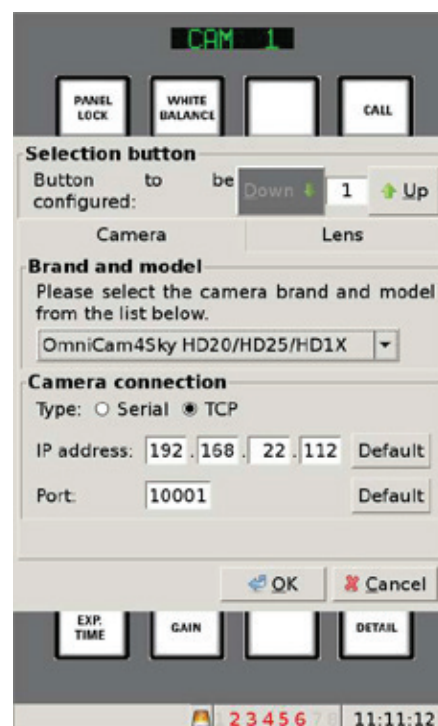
CAM 1

PANEL LOCK

WHITE BALANCE

CALL

Selection button

Button to be configured:

Down

1

Up

Camera

Lens

Brand and model

Please select the camera brand and model from the list below.

OmniCam4Sky HD20/HD25/HD1X

Camera connection

Type: Serial TCP

IP address: 192 . 168 . 22 . 112 Default

Port: 10001 Default

OK

Cancel

EXP. TIME

GAIN

DETAIL

1 2 3 4 5 6 7 8

11:11:12